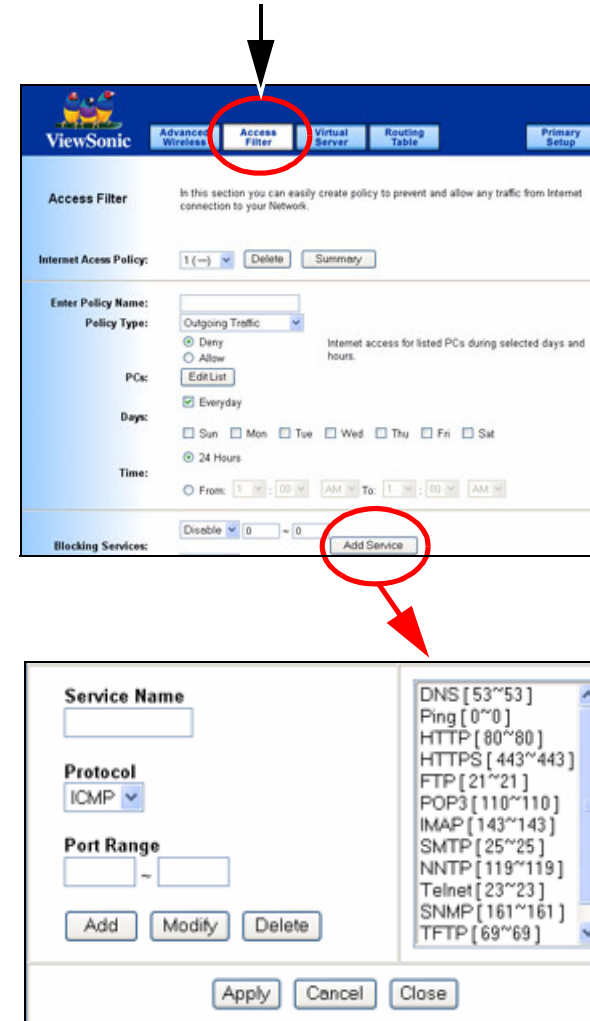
ViewSonic

Advanced Wireless | Access Filter | Virtual Server | Routing Table | Primary Setup

Access Filter

In this section you can easily create policy to prevent and allow any traffic from Internet connection to your Network.

Internet Acess Policy: 1 (—) Delete Summary

Enter Policy Name:

Policy Type: Outgoing Traffic

Deny
Allow

Internet access for listed PCs during selected days and hours.

PCs: Edit List

Days:
Everyday
Sun Mon Tue Wed Thu Fri Sat

Time:
24 Hours
From: 1 : 00 AM To: 1 : 00 AM

Blocking Services: Disable 0 ~ 0 Add Service

Service Name

Protocol
ICMP

Port Range
~

Add Modify Delete

DNS [ 53~53 ]
Ping [ 0~0 ]
HTTP [ 80~80 ]
HTTPS [ 443~443 ]
FTP [ 21~21 ]
POP3 [ 110~110 ]
IMAP [ 143~143 ]
SMTP [ 25~25 ]
NNTP [ 119~119 ]
Telnet [ 23~23 ]
SNMP [ 161~161 ]
TFTP [ 69~69 ]

Apply Cancel Close